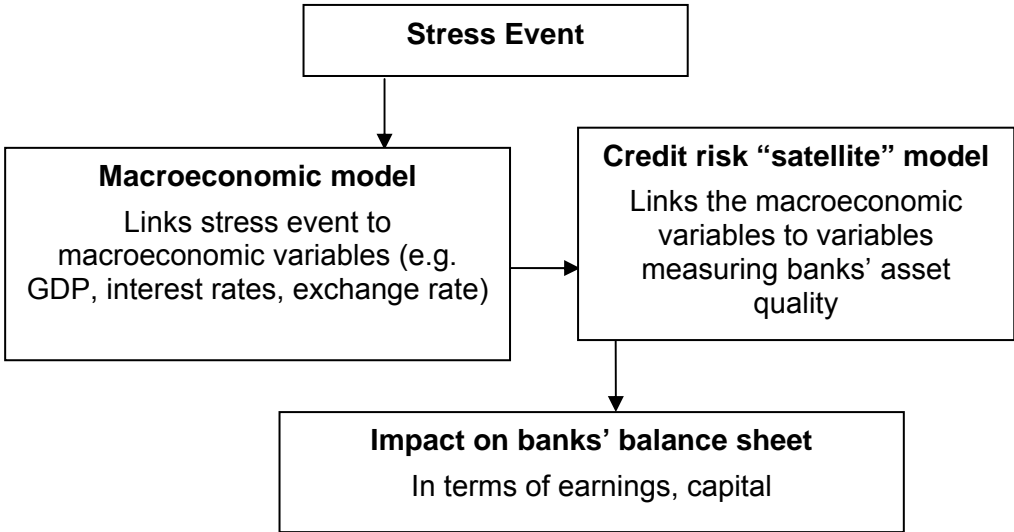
Stress Event

Macroeconomic model

Links stress event to macroeconomic variables (e.g. GDP, interest rates, exchange rate)

Credit risk “satellite” model

Links the macroeconomic variables to variables measuring banks’ asset quality

Impact on banks’ balance sheet

In terms of earnings, capital